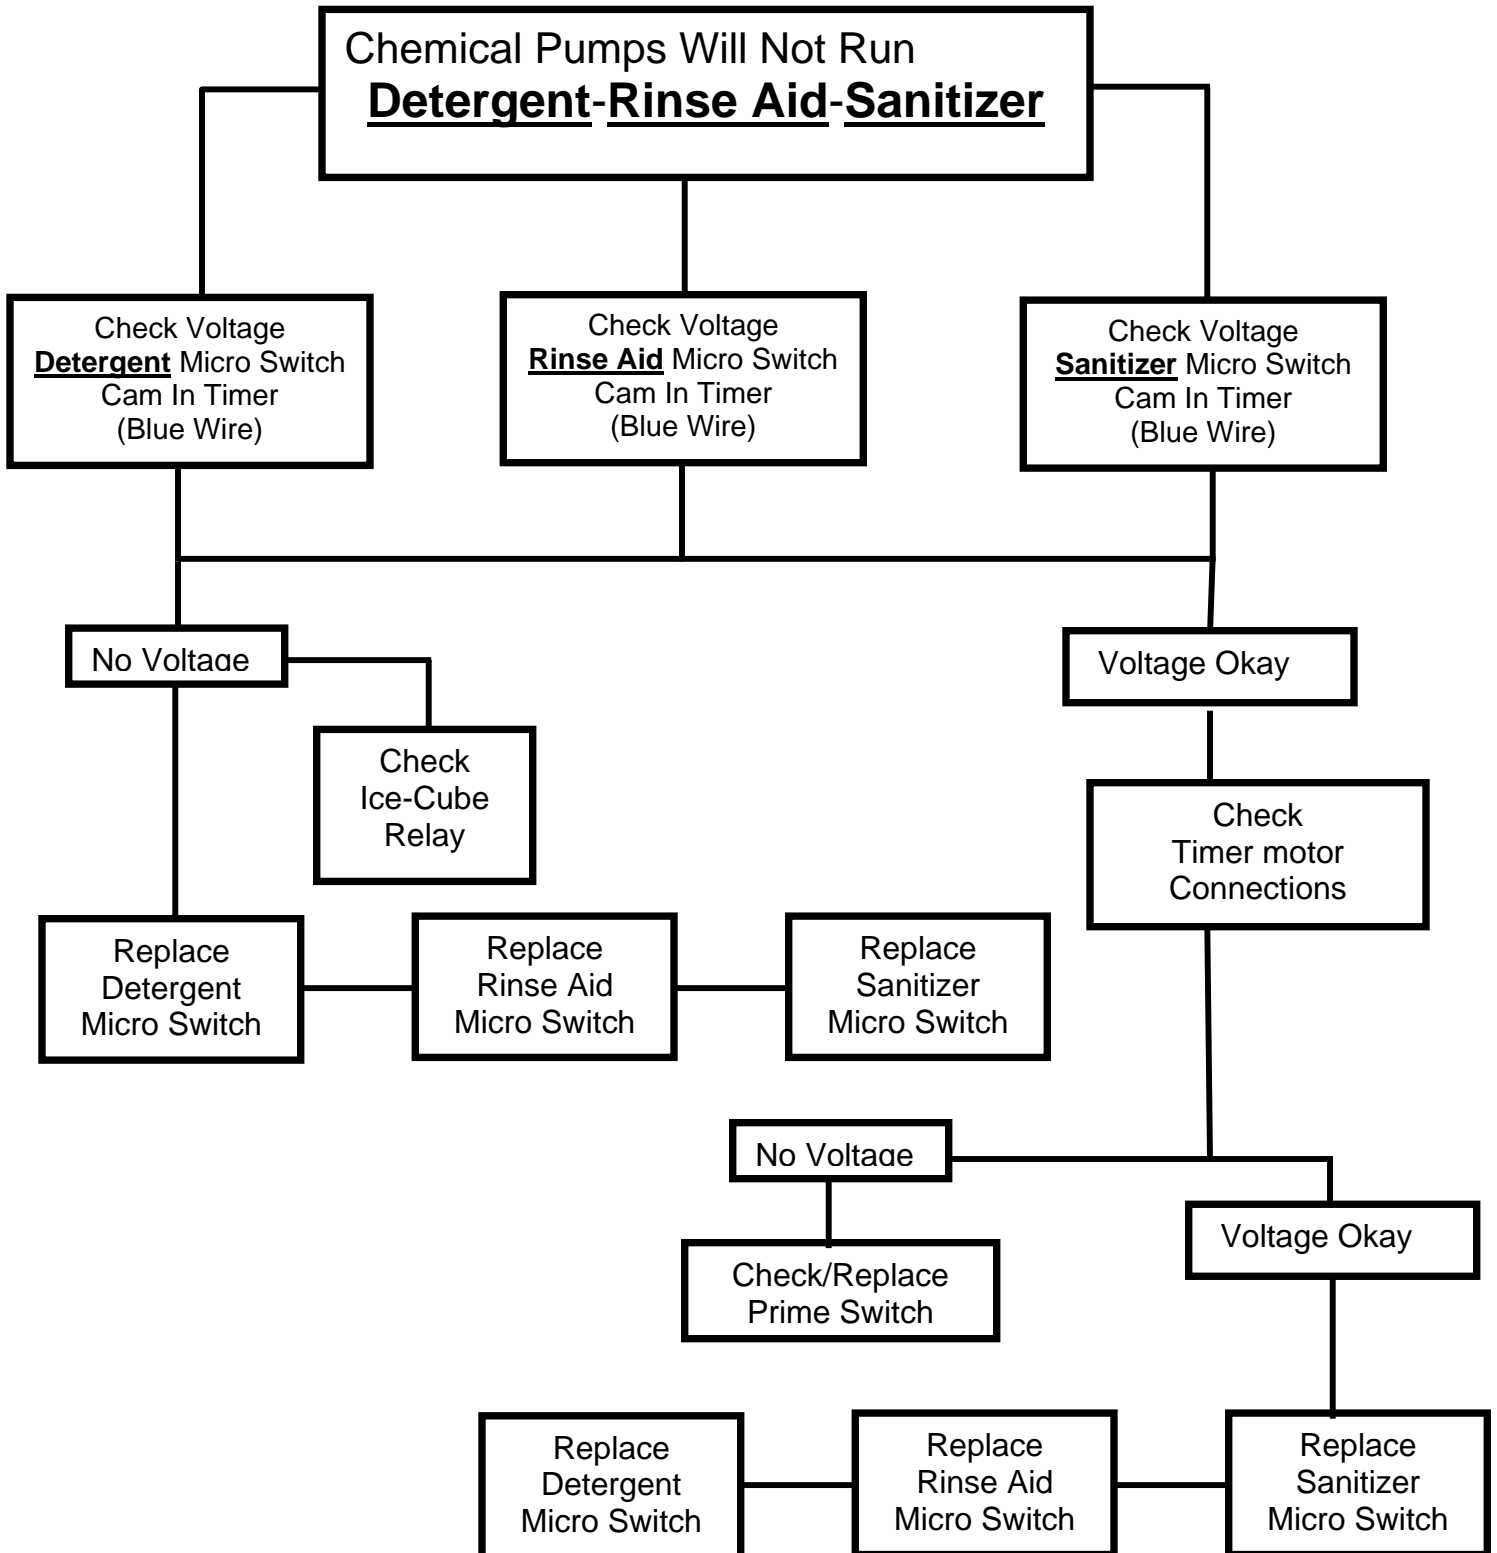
Chemical Pumps Will Not Run
Detergent-Rinse Aid-Sanitizer

Check Voltage
Detergent Micro Switch
Cam In Timer
(Blue Wire)

Check Voltage
Rinse Aid Micro Switch
Cam In Timer
(Blue Wire)

Check Voltage
Sanitizer Micro Switch
Cam In Timer
(Blue Wire)

No Voltage

Voltage Okay

Check
Ice-Cube
Relay

Check
Timer motor
Connections

Replace
Detergent
Micro Switch

Replace
Rinse Aid
Micro Switch

Replace
Sanitizer
Micro Switch

No Voltage

Voltage Okay

Check/Replace
Prime Switch

Replace
Detergent
Micro Switch

Replace
Rinse Aid
Micro Switch

Replace
Sanitizer
Micro Switch